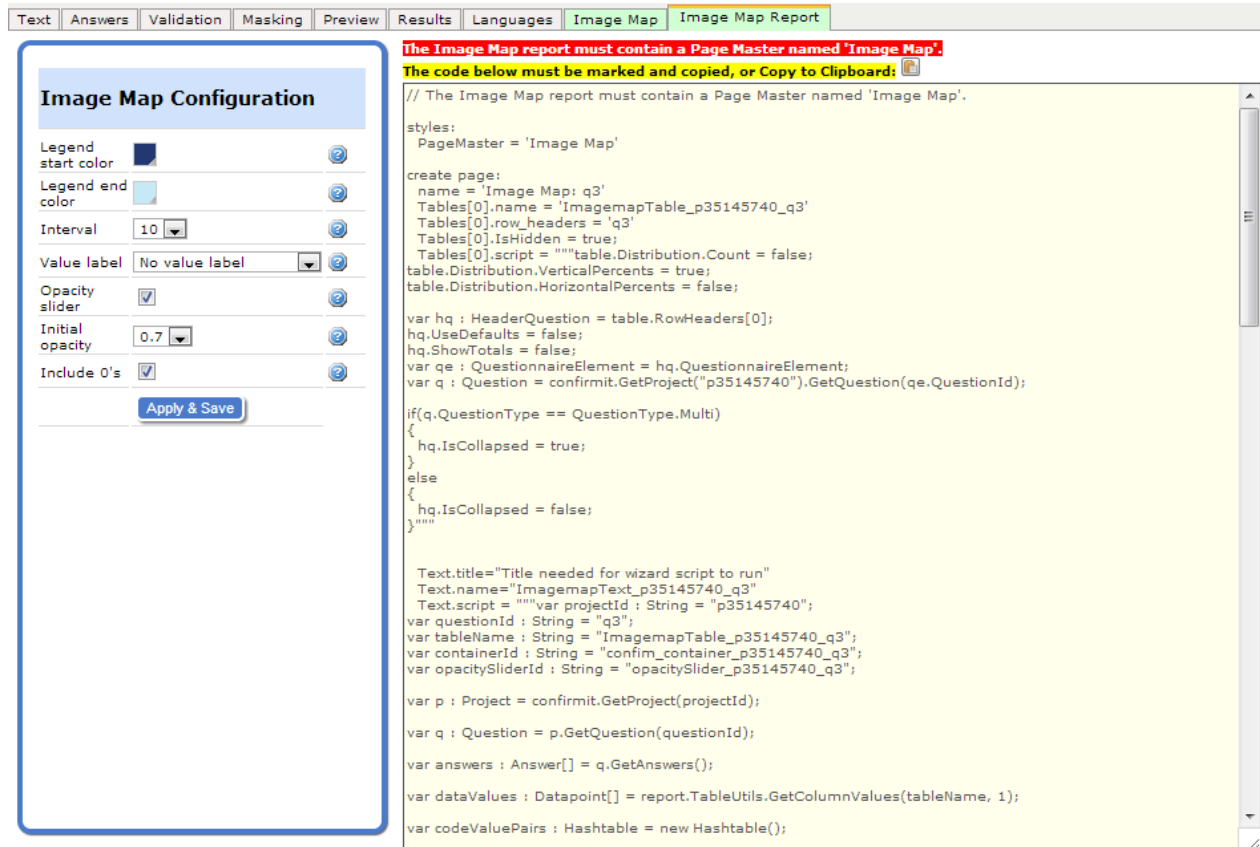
Text | Answers | Validation | Masking | Preview | Results | Languages | Image Map | Image Map Report

Image Map Configuration

| | |
|---|---|
| Legend start color | |
| Legend end color | |
| Interval | 10 |
| Value label | No value label |
| Opacity slider | |
| Initial opacity | 0.7 |
| Include 0's | |

Apply & Save

The Image Map report must contain a Page Master named 'Image Map'.

The code below must be marked and copied, or Copy to Clipboard:

// The Image Map report must contain a Page Master named 'Image Map'.

styles:
PageMaster = 'Image Map'

create page:
name = 'Image Map: q3'
Tables[0].name = 'ImagemapTable_p35145740_q3'
Tables[0].row_headers = 'q3'
Tables[0].IsHidden = true;
Tables[0].script = """table.Distribution.Count = false;
table.Distribution.VerticalPercents = true;
table.Distribution.HorizontalPercents = false;

var hq : HeaderQuestion = table.RowHeaders[0];
hq.UseDefaults = false;
hq.ShowTotals = false;
var qe : QuestionnaireElement = hq.QuestionnaireElement;
var q : Question = confirmit.GetProject("p35145740").GetQuestion(qe.QuestionId);

if(q.QuestionType == QuestionType.Multi)
{
hq.IsCollapsed = true;
}
else
{
hq.IsCollapsed = false;
}"""

Text.title="Title needed for wizard script to run"
Text.name="ImagemapText_p35145740_q3"
Text.script = """var projectId : String = "p35145740";
var questionId : String = "q3";
var tableName : String = "ImagemapTable_p35145740_q3";
var containerId : String = "confim_container_p35145740_q3";
var opacitySliderId : String = "opacitySlider_p35145740_q3";

var p : Project = confirmit.GetProject(projectId);

var q : Question = p.GetQuestion(questionId);

var answers : Answer[] = q.GetAnswers();

var dataValues : Datapoint[] = report.TableUtils.GetColumnValues(tableName, 1);

var codeValuePairs : Hashtable = new Hashtable();